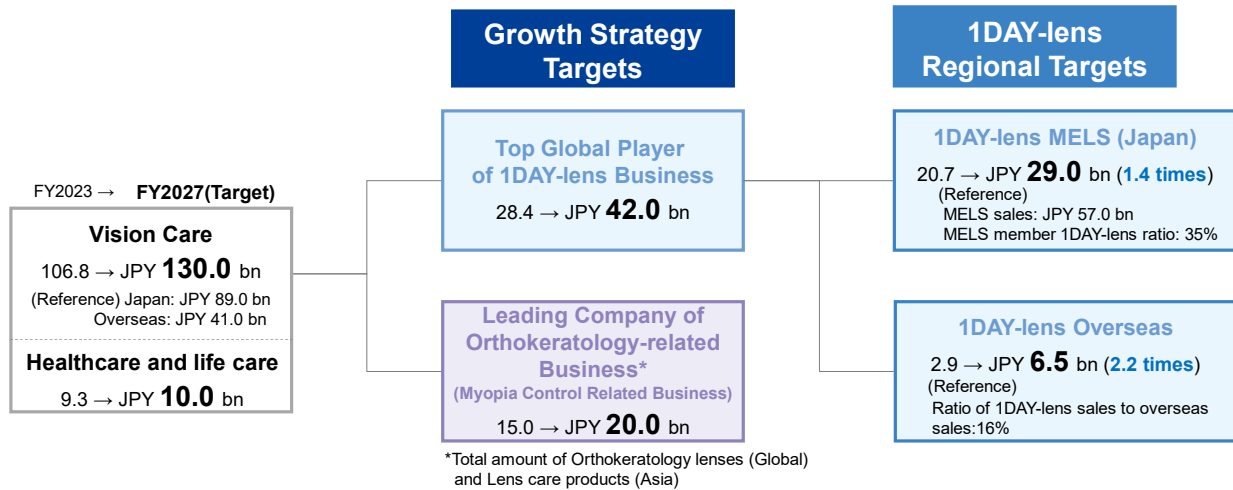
Growth Strategy Targets

1DAY-lens Regional Targets

FY2023 → FY2027(Target)

Vision Care
106.8 → JPY 130.0 bn
(Reference) Japan: JPY 89.0 bn
Overseas: JPY 41.0 bn

Healthcare and life care
9.3 → JPY 10.0 bn

Top Global Player of 1DAY-lens Business
28.4 → JPY 42.0 bn

Leading Company of Orthokeratology-related Business*
(Myopia Control Related Business)
15.0 → JPY 20.0 bn

*Total amount of Orthokeratology lenses (Global) and Lens care products (Asia)

1DAY-lens MELS (Japan)
20.7 → JPY 29.0 bn (1.4 times)
(Reference)
MELS sales: JPY 57.0 bn
MELS member 1DAY-lens ratio: 35%

1DAY-lens Overseas
2.9 → JPY 6.5 bn (2.2 times)
(Reference)
Ratio of 1DAY-lens sales to overseas sales:16%